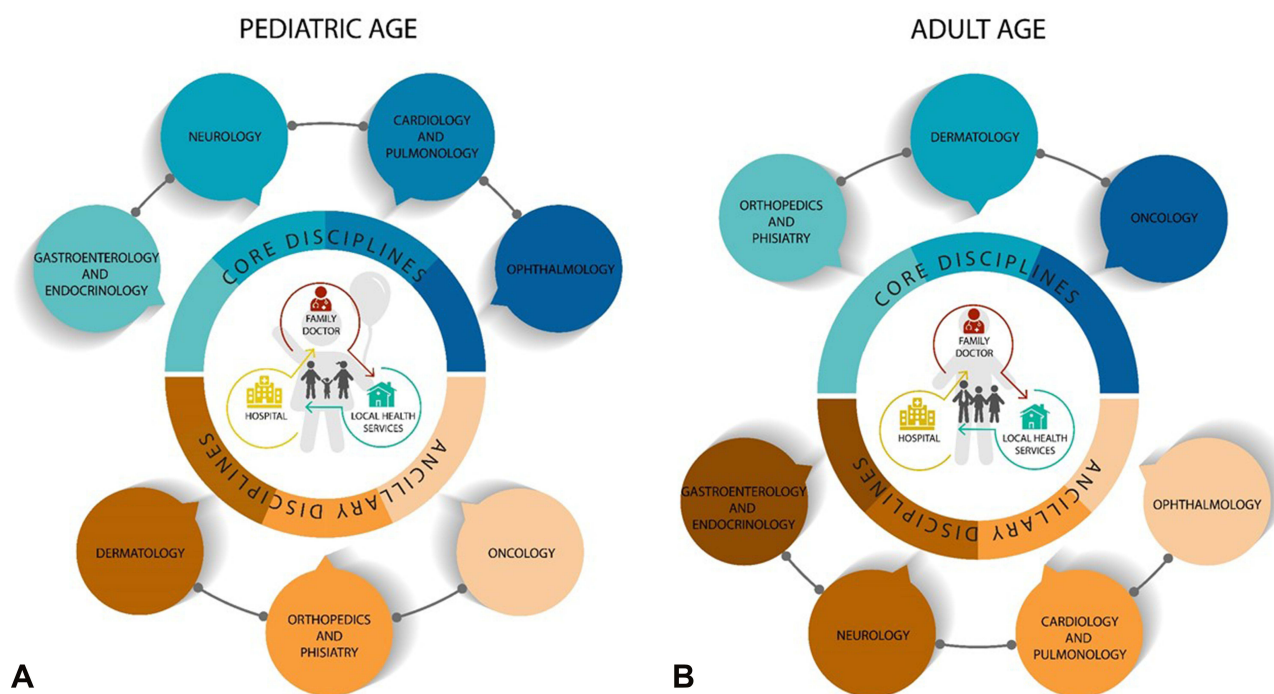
PEDIATRIC AGE

NEUROLOGY

CARDIOLOGY AND PULMONOLOGY

GASTROENTEROLOGY AND ENDOCRINOLOGY

OPHTHALMOLOGY

CORE DISCIPLINES

FAMILY DOCTOR

HOSPITAL

LOCAL HEALTH SERVICES

ANCILLARY DISCIPLINES

DERMATOLOGY

ONCOLOGY

ORTHOPEDICS AND PHISIATRY

A

ADULT AGE

DERMATOLOGY

ORTHOPEDICS AND PHISIATRY

ONCOLOGY

CORE DISCIPLINES

FAMILY DOCTOR

HOSPITAL

LOCAL HEALTH SERVICES

ANCILLARY DISCIPLINES

GASTROENTEROLOGY AND ENDOCRINOLOGY

OPHTHALMOLOGY

NEUROLOGY

CARDIOLOGY AND PULMONOLOGY

B